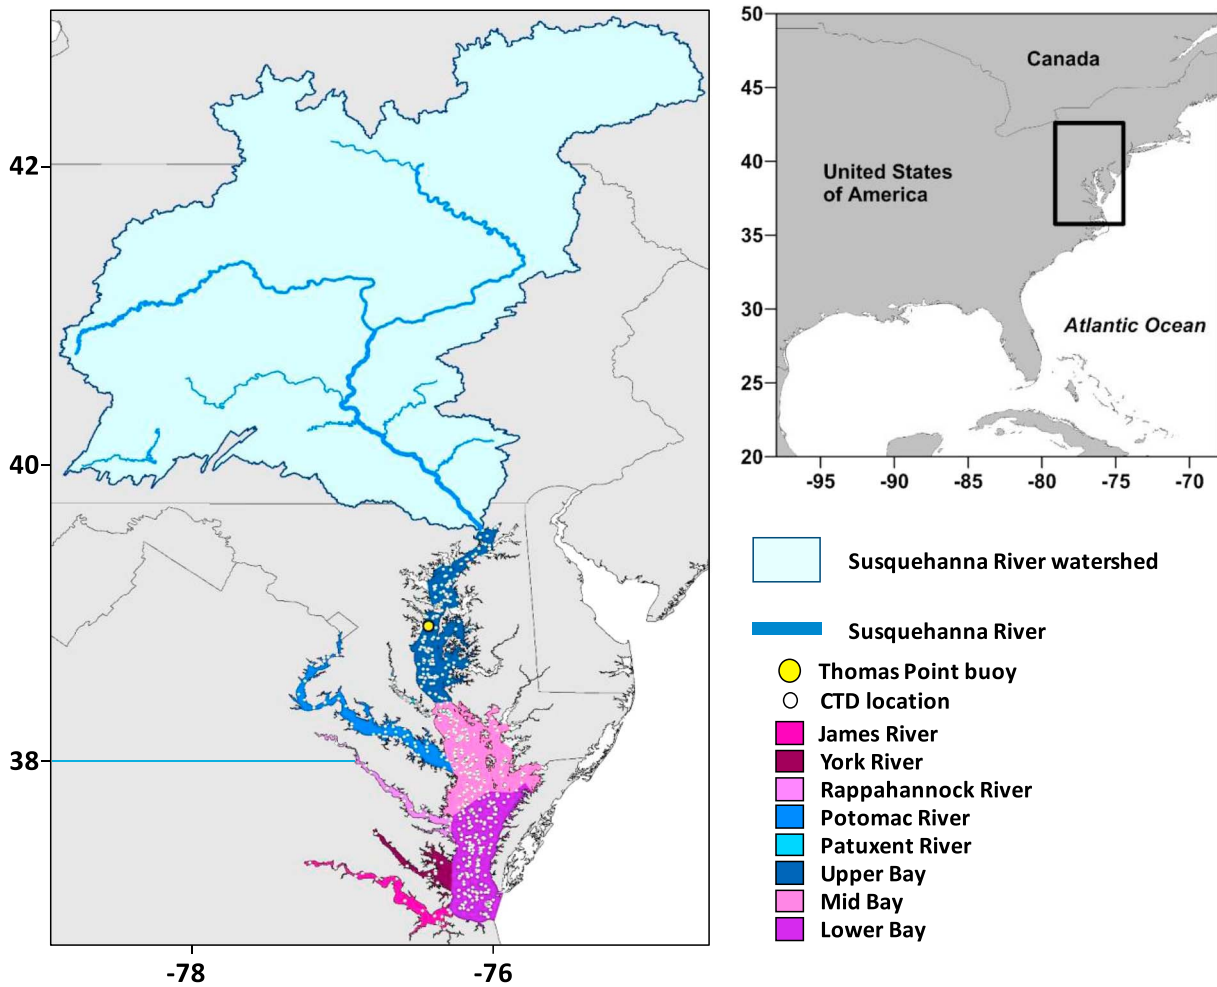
42
40
38
-78
-76

50
45
40
35
30
25
20
-95
-90
-85
-80
-75
-70
Canada
United States of America
Atlantic Ocean

Susquehanna River watershed
Susquehanna River
Thomas Point buoy
CTD location
James River
York River
Rappahannock River
Potomac River
Patuxent River
Upper Bay
Mid Bay
Lower Bay